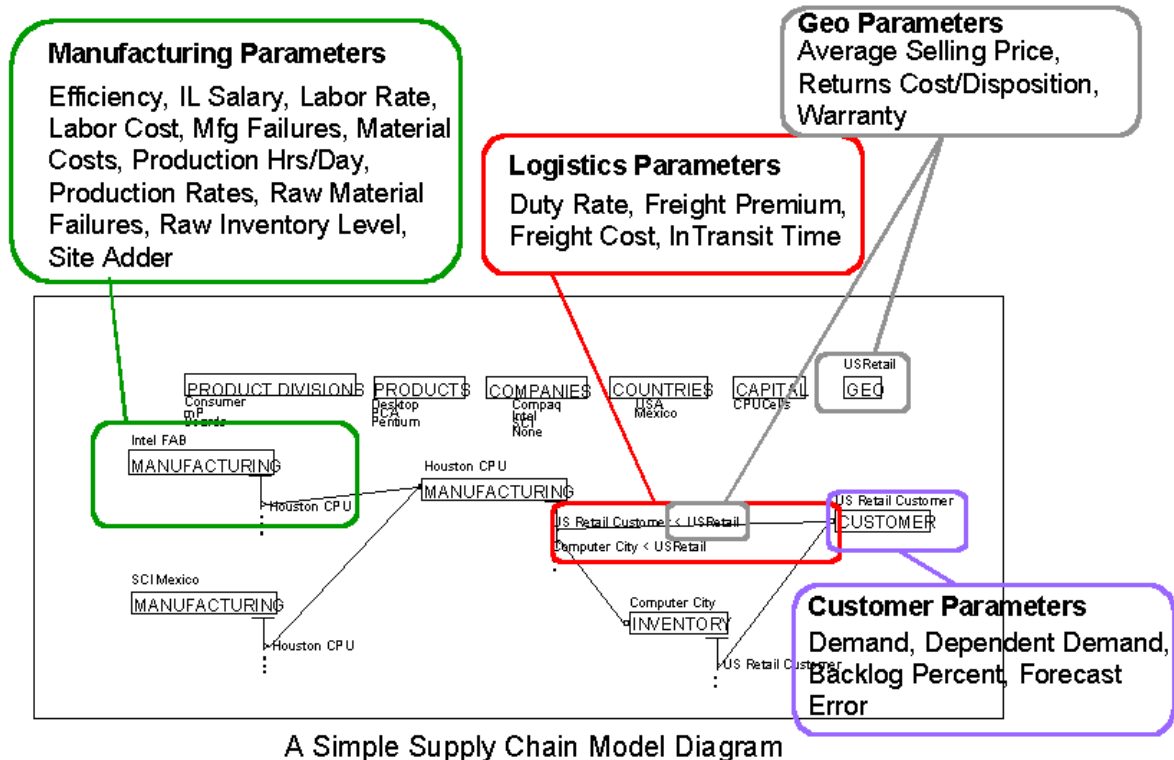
Manufacturing Parameters
Efficiency, IL Salary, Labor Rate, Labor Cost, Mfg Failures, Material Costs, Production Hrs/Day, Production Rates, Raw Material Failures, Raw Inventory Level, Site Adder

Geo Parameters
Average Selling Price, Returns Cost/Disposition, Warranty

Logistics Parameters
Duty Rate, Freight Premium, Freight Cost, InTransit Time

PRODUCT DIVISIONS
Consumer
mP
Boards

PRODUCTS
Desktop
PCA
Pentium

COMPANIES
Compaq
Intel
SCI
None

COUNTRIES
USA
Mexico

CAPITAL
CPUCells

USRetail
GEO

Intel FAB
MANUFACTURING
Houston CPU

Houston CPU
MANUFACTURING

US Retail Customer < USRetail
Computer City < USRetail

US Retail Customer
CUSTOMER

SCI Mexico
MANUFACTURING
Houston CPU

Computer City
INVENTORY
US Retail Customer

Customer Parameters
Demand, Dependent Demand, Backlog Percent, Forecast Error

A Simple Supply Chain Model Diagram